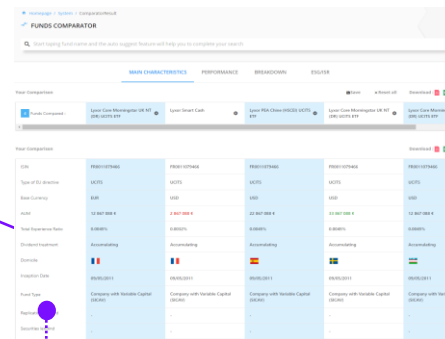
Homepage > System > ComparatorResult

FUNDS COMPARATOR

Start typing fund name and the auto-suggest feature will help you to complete your search

MAIN CHARACTERISTICS PERFORMANCE BREAKDOWN ESG/ISR

Your Comparison

Save Reset all Download

4 Funds Compared

Lyxor Core Morningstar UK NT (DR) UCITS ETF

Lyxor Smart Cash

Lyxor MSCI China (HKD) UCITS ETF

Lyxor Core Morningstar UK NT (DR) UCITS ETF

Lyxor Core M (DR) UCITS E

Your Comparison

Download

| | | | | | |
|---|---|---|---|---|---|
| ISIN | FR0011079466 | FR0011079466 | FR0011079466 | FR0011079466 | FR0011079466 |
| Type of EU directive | UCITS | UCITS | UCITS | UCITS | UCITS |
| Base Currency | EUR | USD | USD | USD | USD |
| AUM | 12 867 088 € | 4 867 088 € | 22 867 088 € | 51 867 088 € | 12 867 088 € |
| Total Expenses Ratio | 0.0000% | 0.0000% | 0.0000% | 0.0000% | 0.0000% |
| Dividend treatment | Accumulating | Accumulating | Accumulating | Accumulating | Accumulating |
| Domicile | | | | | |
| Inception Date | 09/05/2011 | 09/05/2011 | 09/05/2011 | 09/05/2011 | 09/05/2011 |
| Fund Type | Company with Variable Capital (SICAV) | Company with Variable Capital (SICAV) | Company with Variable Capital (SICAV) | Company with Variable Capital (SICAV) | Company with Variable Capital (SICAV) |
| Replication | - | - | - | - | - |
| Securities lending | - | - | - | - | - |